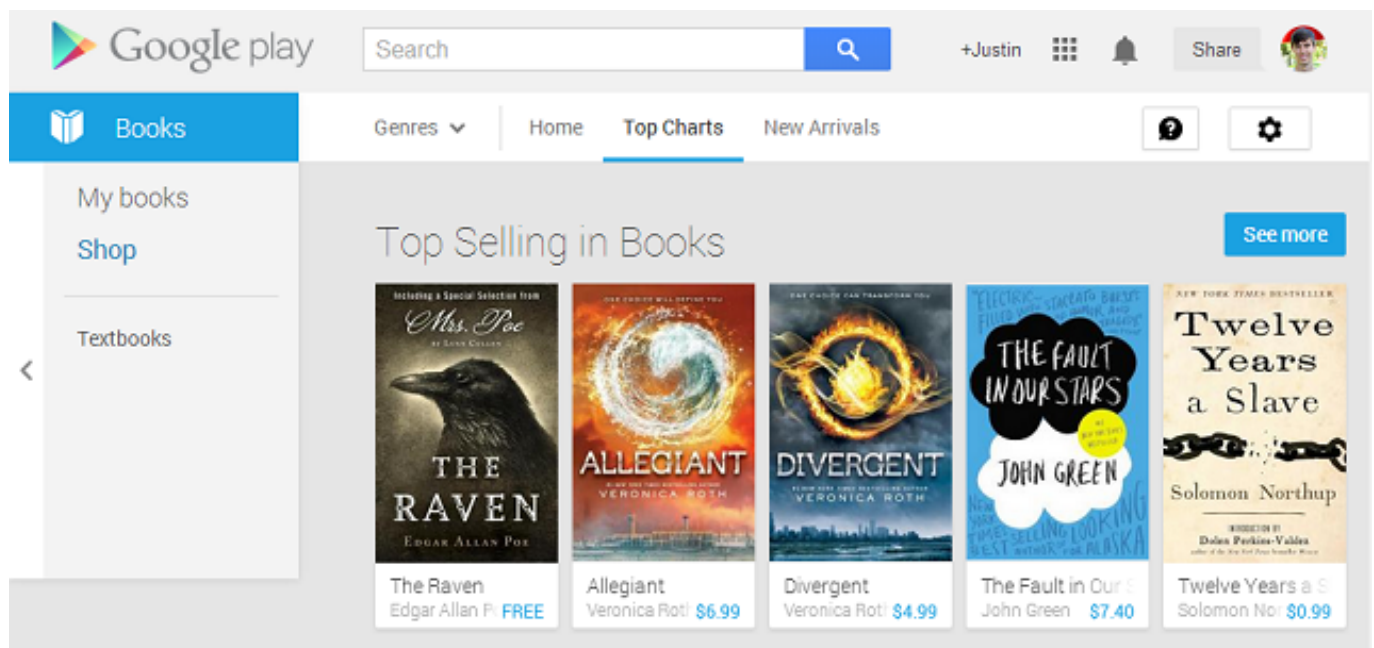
Google play

Search

+Justin

Share

Books

Genres

Home

Top Charts

New Arrivals

My books

Shop

Textbooks

Top Selling in Books

See more

Including a Special Selection from Mrs. Poe by Lynn Cullen

THE RAVEN

EDGAR ALLAN POE

ONE CHOICE WILL DEFINE YOU

ALLEGIANT

VERONICA ROTH

ONE CHOICE CAN TRANSFORM YOU

DIVERGENT

VERONICA ROTH

THE FAULT IN OUR STARS

JOHN GREEN

NEW YORK TIMES BESTSELLER

Twelve Years a Slave

Solomon Northup

INTRODUCTION BY Dolen Perkins-Valdez

The Raven

Edgar Allan P

FREE

Allegiant

Veronica Rot

$6.99

Divergent

Veronica Rot

$4.99

The Fault in Our S

John Green

$7.40

Twelve Years a S

Solomon No

$0.99